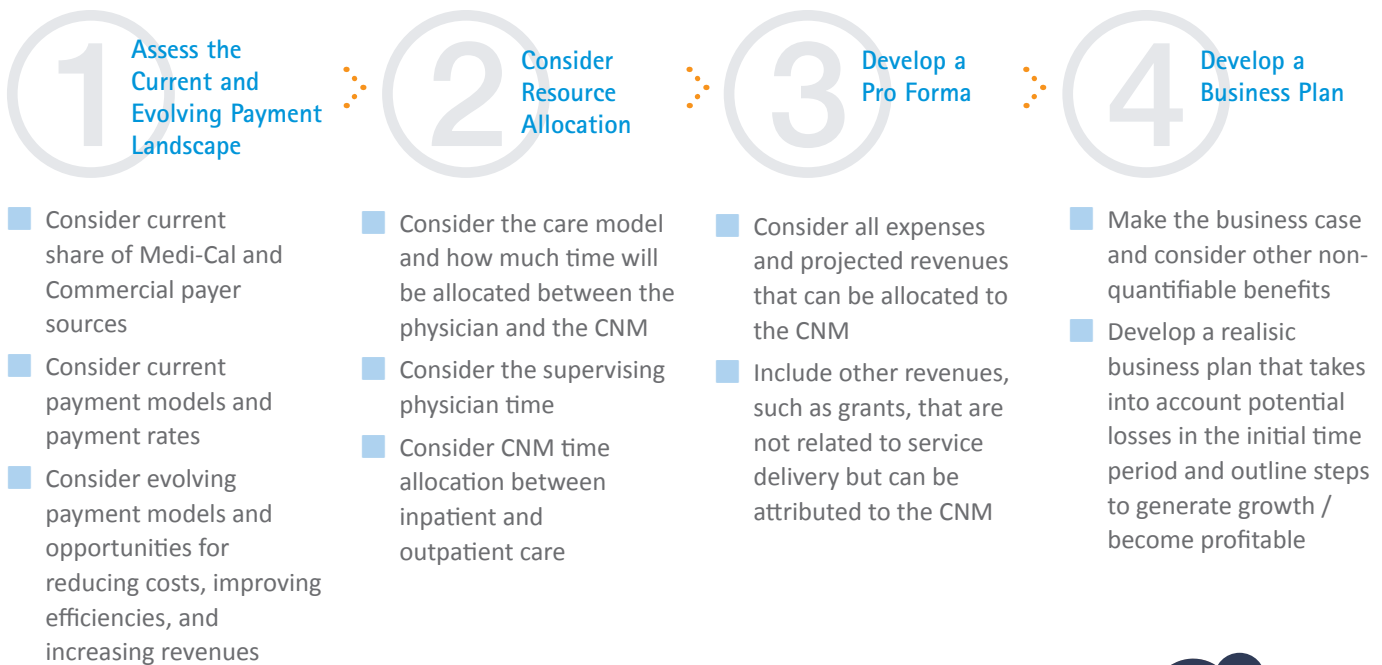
1 Assess the Current and Evolving Payment Landscape

- Consider current share of Medi-Cal and Commercial payer sources
- Consider current payment models and payment rates
- Consider evolving payment models and opportunities for reducing costs, improving efficiencies, and increasing revenues

2 Consider Resource Allocation

- Consider the care model and how much time will be allocated between the physician and the CNM
- Consider the supervising physician time
- Consider CNM time allocation between inpatient and outpatient care

3 Develop a Pro Forma

- Consider all expenses and projected revenues that can be allocated to the CNM
- Include other revenues, such as grants, that are not related to service delivery but can be attributed to the CNM

4 Develop a Business Plan

- Make the business case and consider other non-quantifiable benefits
- Develop a realisic business plan that takes into account potential losses in the initial time period and outline steps to generate growth / become profitable